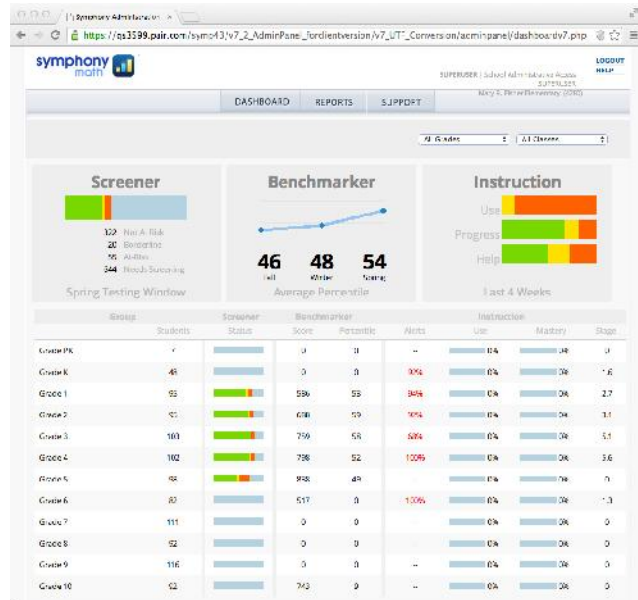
Symphony Administration ×

https://qa3599.pair.com/symp43/v7_2_AdminPanel_fordientversion/v7_UTF_Conversion/adminpanel/dashboardv7.php

symphony math

LOGOUT
HELP

SUPERUSER | School Administrator Access
SUPERUSER
Mary E. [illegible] Elementary (290)

DASHBOARD
REPORTS
SUPPORT

All Grades
All Classes

Screener

102 Not At Risk
20 Borderline
56 At-Risk
344 Needs Screening

Spring Testing Window

Benchmarker

46
Fall
48
Winter
54
Spring

Average Percentile

Instruction

Use
Progress
Help

Last 4 Weeks

| Group | | Screener | Benchmarker | | | Instruction | | |
|---|---|---|---|---|---|---|---|---|
| | Students | Status | Score | Percentile | Alerts | Use | Mastery | Stage |
| Grade PK | 7 | | 0 | 0 | -- | 0% | 0% | 0 |
| Grade K | 48 | | 0 | 0 | 30% | 0% | 0% | 1.6 |
| Grade 1 | 93 | | 596 | 55 | 84% | 0% | 0% | 2.7 |
| Grade 2 | 91 | | 698 | 59 | 30% | 0% | 0% | 3.1 |
| Grade 3 | 103 | | 759 | 58 | 68% | 0% | 0% | 5.1 |
| Grade 4 | 102 | | 798 | 52 | 100% | 0% | 0% | 5.6 |
| Grade 5 | 98 | | 858 | 49 | | 0% | 0% | 0 |
| Grade 6 | 82 | | 517 | 0 | 100% | 0% | 0% | 1.0 |
| Grade 7 | 111 | | 0 | 0 | | 0% | 0% | 0 |
| Grade 8 | 52 | | 0 | 0 | | 0% | 0% | 0 |
| Grade 9 | 116 | | 0 | 0 | -- | 0% | 0% | 0 |
| Grade 10 | 52 | | 743 | 0 | -- | 0% | 0% | 0 |